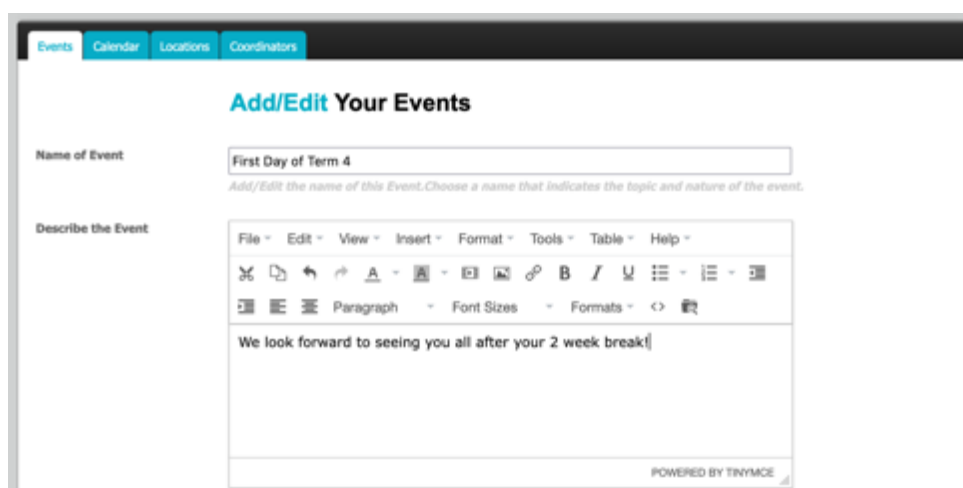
Events Calendar Locations Coordinators

Add/Edit Your Events

Name of Event

First Day of Term 4

Add/Edit the name of this Event.Choose a name that indicates the topic and nature of the event.

Describe the Event

File Edit View Insert Format Tools Table Help

A B I U

Paragraph Font Sizes Formats

We look forward to seeing you all after your 2 week break!

POWERED BY TINYMCE